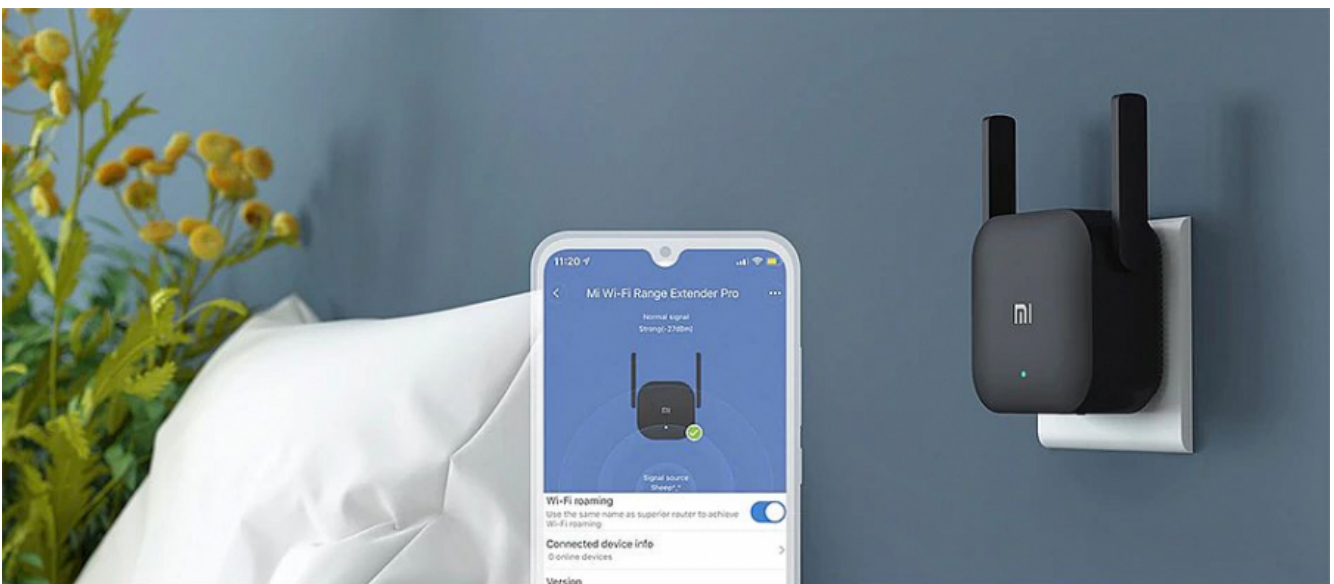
11:20

Mi Wi-Fi Range Extender Pro

Normal signal
Strong(-27dBm)

mi

Signal source
Sheep*

Wi-Fi roaming
Use the same name as superior router to achieve Wi-Fi roaming

Connected device info
0 online devices

Version

mi